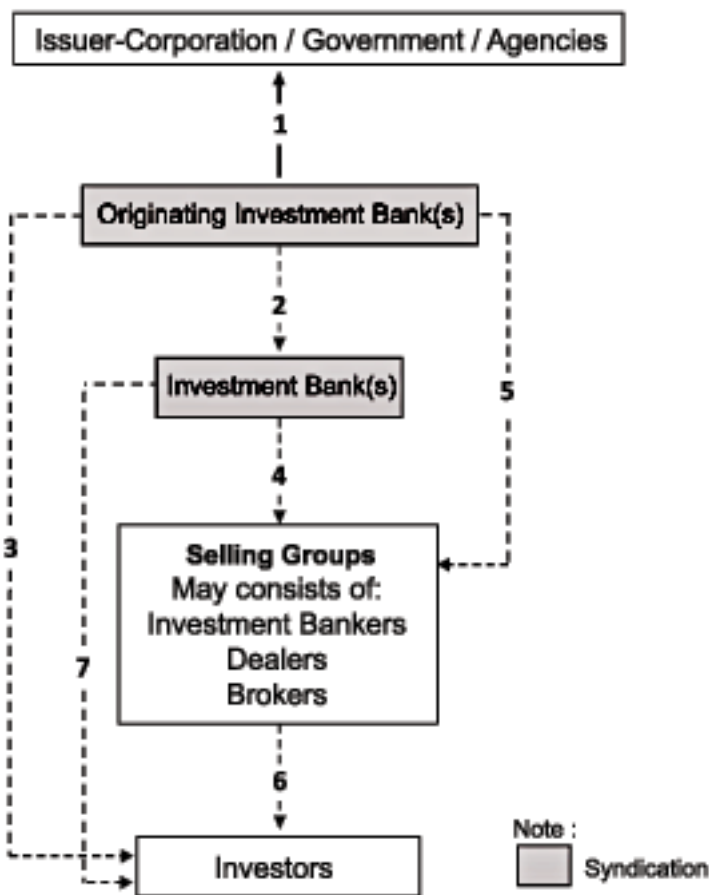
Issuer-Corporation / Government / Agencies

1

Originating Investment Bank(s)

2

Investment Bank(s)

5

4

3

Selling Groups
May consists of:
Investment Bankers
Dealers
Brokers

7

6

Investors

Note :

Syndication